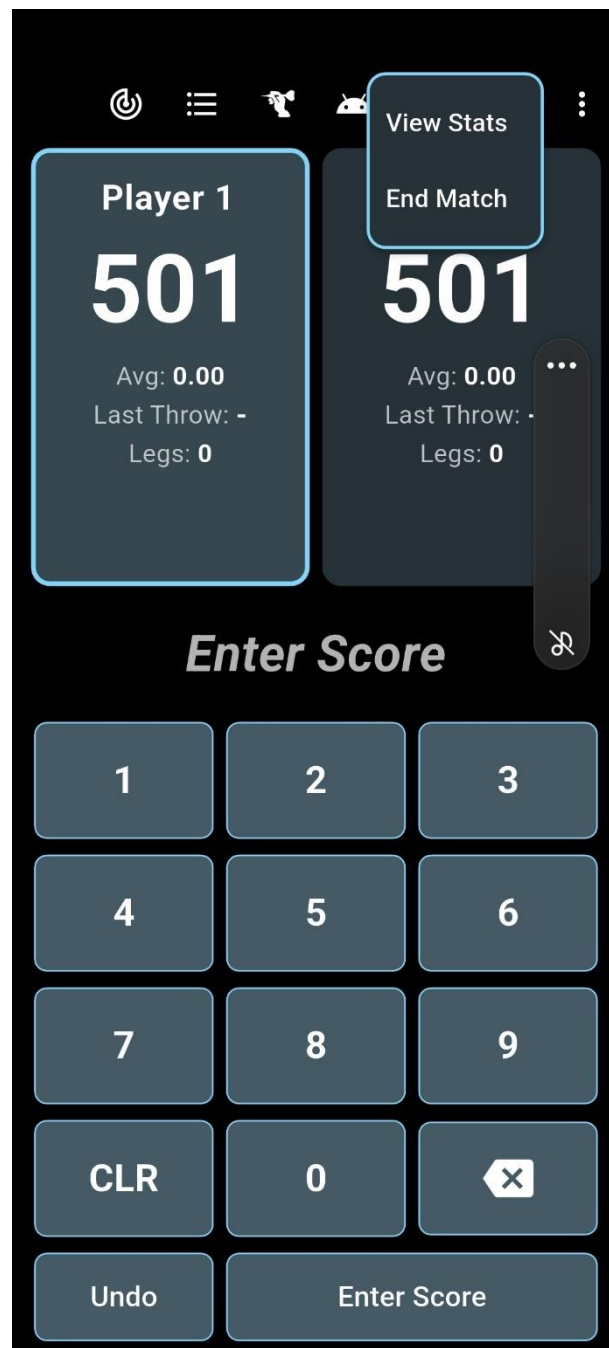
View Stats

End Match

Player 1

501

Avg: 0.00
Last Throw: -
Legs: 0

501

Avg: 0.00
Last Throw: -
Legs: 0

Enter Score

| 1 | 2 | 3 |
|---|---|---|
| 4 | 5 | 6 |
| 7 | 8 | 9 |
| CLR | 0 | |

Undo

Enter Score